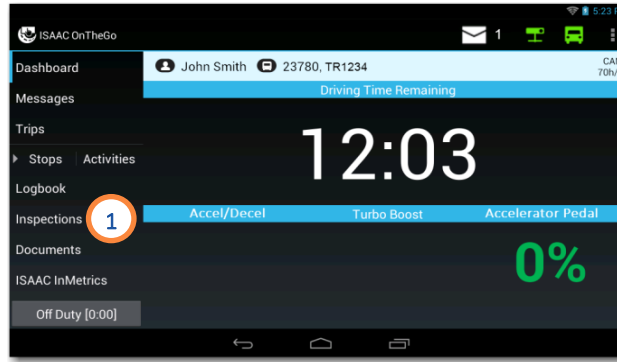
5:23

ISAAC OnTheGo

1

Dashboard

Messages

Trips

Stops | Activities

Logbook

Inspections

1

Documents

ISAAC InMetrics

Off Duty [0:00]

John Smith 23780, TR1234

CA
70h/

Driving Time Remaining

12:03

Accel/Decel Turbo Boost Accelerator Pedal

0%